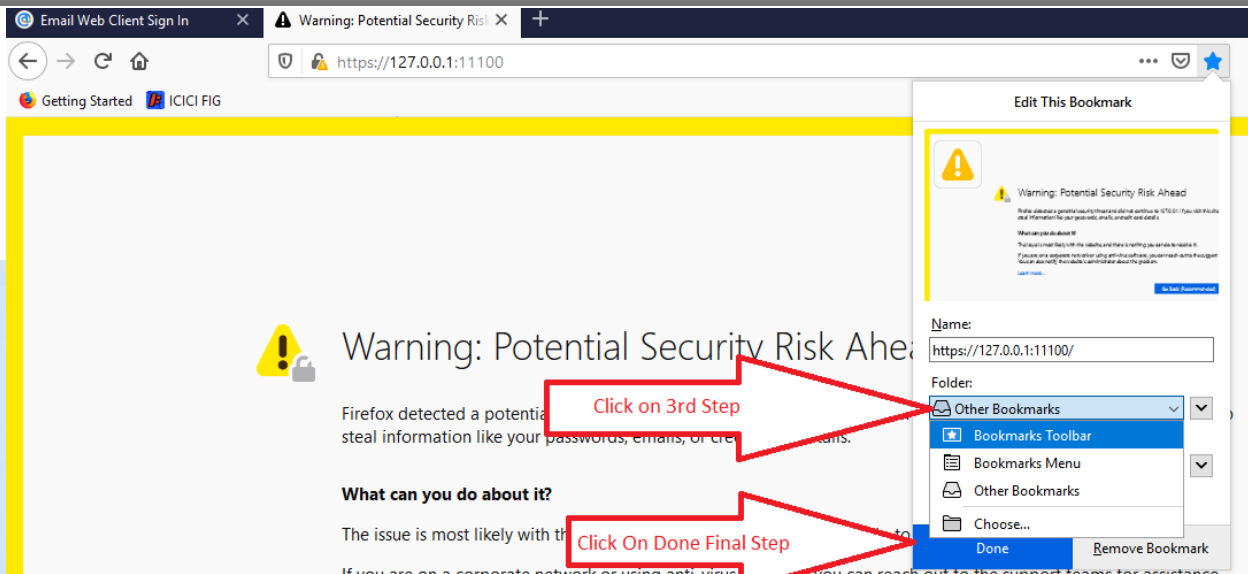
Email Web Client Sign In

Warning: Potential Security Risk

https://127.0.0.1:11100

Getting Started ICICI FIG

Edit This Bookmark

Warning: Potential Security Risk Ahead

Name:

https://127.0.0.1:11100/

Folder:

Other Bookmarks

Bookmarks Toolbar

Bookmarks Menu

Other Bookmarks

Choose...

Done

Remove Bookmark

Warning: Potential Security Risk Ahea

Firefox detected a potentia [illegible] steal information like your passwords, emails, or cre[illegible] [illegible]tails.

What can you do about it?

The issue is most likely with th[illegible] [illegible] to

If you are on a corporate network or using anti-virus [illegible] you can reach out to the support teams for assistance

Click on 3rd Step

Click On Done Final Step